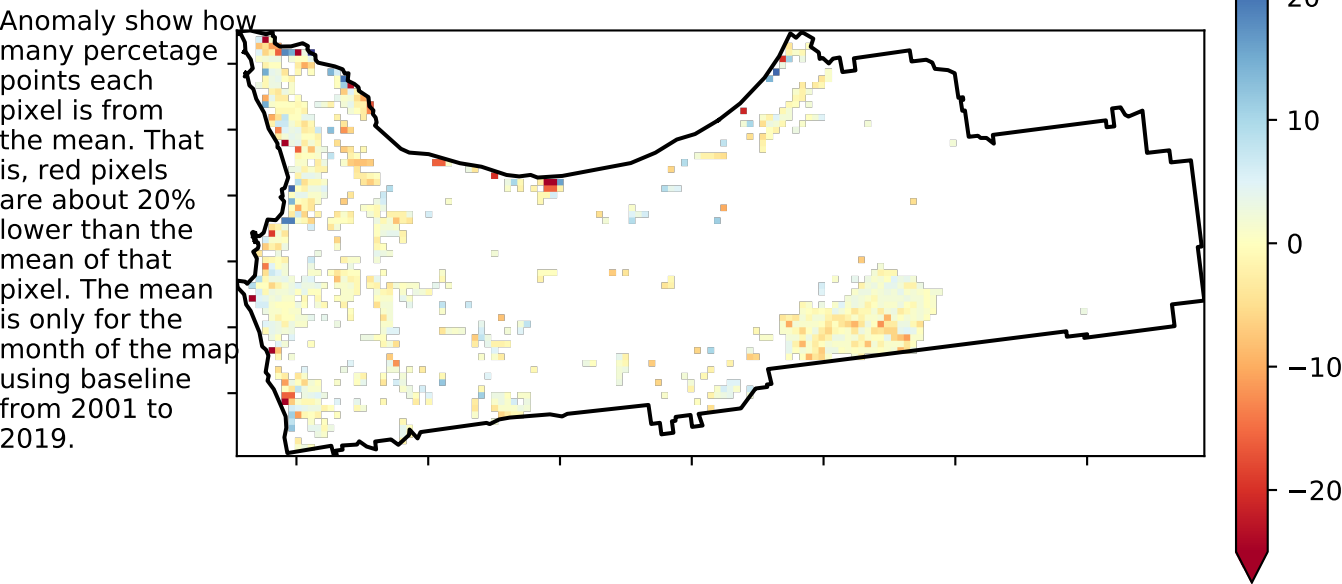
Anomaly show how many percetage points each pixel is from the mean. That is, red pixels are about 20% lower than the mean of that pixel. The mean is only for the month of the map using baseline from 2001 to 2019.

20
10
0
−10
−20